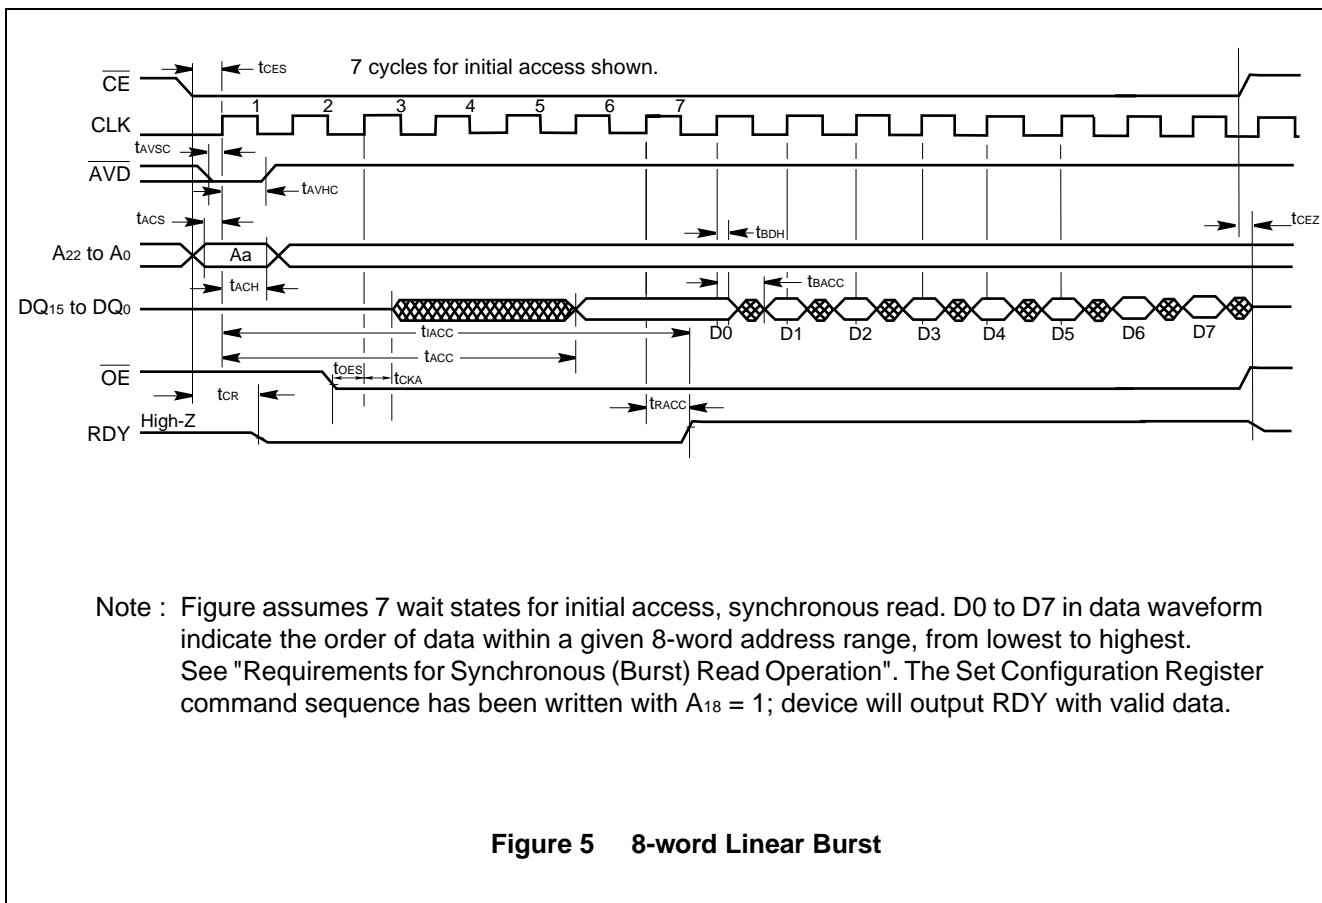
$\overline{CE}$

$t_{CES}$

7 cycles for initial access shown.

CLK

1 2 3 4 5 6 7

$t_{AVSC}$

$\overline{AVD}$

$t_{AVHC}$

$t_{ACS}$

$t_{BDH}$

$t_{CEZ}$

$A_{22}$ to $A_0$

Aa

$t_{ACH}$

$t_{BACC}$

$DQ_{15}$ to $DQ_0$

$t_{IACC}$

D0 D1 D2 D3 D4 D5 D6 D7

$t_{ACC}$

$\overline{OE}$

$t_{OES}$

$t_{CKA}$

$t_{CR}$

$t_{RACC}$

RDY

High-Z

Note : Figure assumes 7 wait states for initial access, synchronous read. D0 to D7 in data waveform indicate the order of data within a given 8-word address range, from lowest to highest. See "Requirements for Synchronous (Burst) Read Operation". The Set Configuration Register command sequence has been written with $A_{18}$ = 1; device will output RDY with valid data.

**Figure 5 8-word Linear Burst**